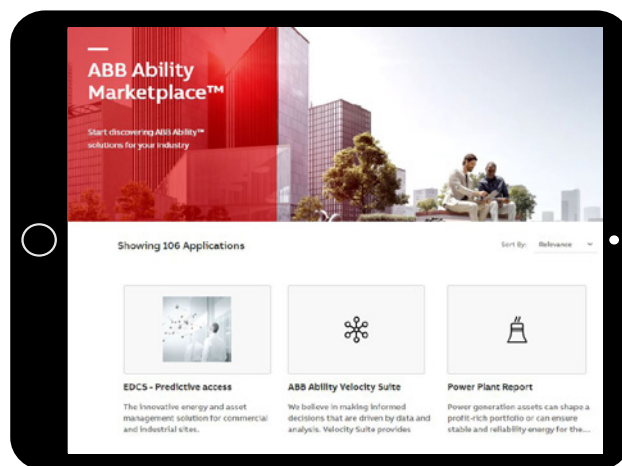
ABB Ability Marketplace™

Start discovering ABB Ability™ solutions for your industry

Showing 106 Applications

Sort By: Relevance

EDCS - Predictive access

The innovative energy and asset management solution for commercial and industrial sites.

ABB Ability Velocity Suite

We believe in making informed decisions that are driven by data and analysis. Velocity Suite provides

Power Plant Report

Power generation assets can shape a profit-rich portfolio or can ensure stable and reliability energy for the...